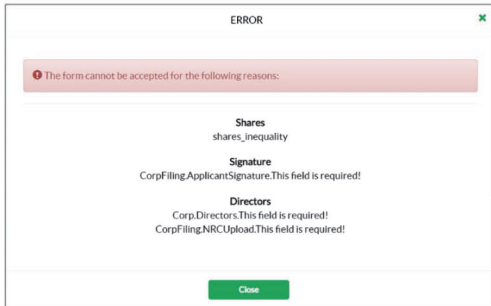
ERROR

The form cannot be accepted for the following reasons:

Shares
shares_inequality

Signature
CorpFiling.ApplicantSignature.This field is required!

Directors
Corp.Directors.This field is required!
CorpFiling.NRCUpload.This field is required!

Close